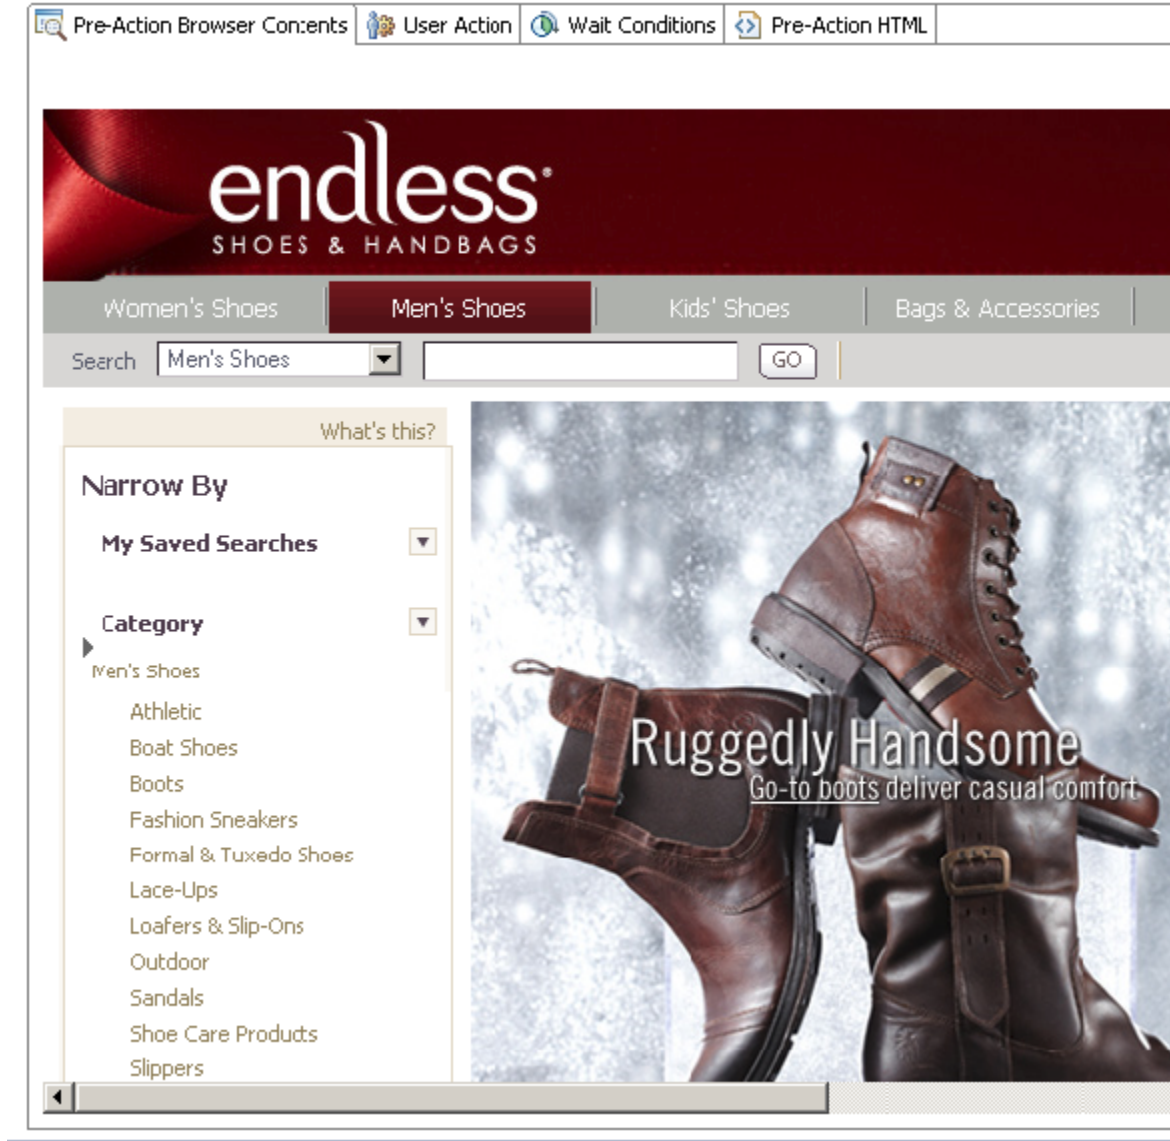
Pre-Action Browser Contents | User Action | Wait Conditions | Pre-Action HTML

endless®
SHOES & HANDBAGS

Women's Shoes | Men's Shoes | Kids' Shoes | Bags & Accessories

Search Men's Shoes GO

What's this?

Narrow By

My Saved Searches

Category

Men's Shoes

Athletic
Boat Shoes
Boots
Fashion Sneakers
Formal & Tuxedo Shoes
Lace-Ups
Loafers & Slip-Ons
Outdoor
Sandals
Shoe Care Products
Slippers

Ruggedly Handsome
Go-to boots deliver casual comfort